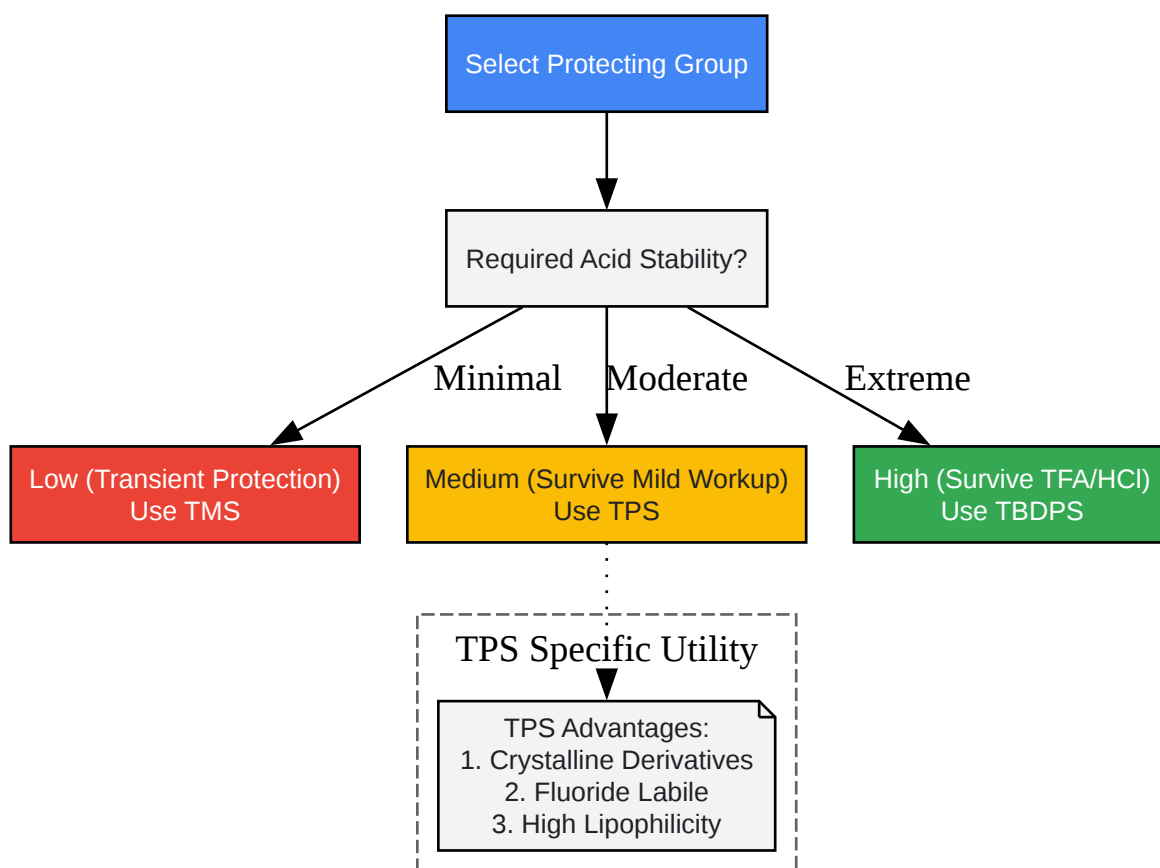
Select Protecting Group

Required Acid Stability?

Minimal

Moderate

Extreme

Low (Transient Protection)
Use TMS

Medium (Survive Mild Workup)
Use TPS

High (Survive TFA/HCl)
Use TBDPS

TPS Specific Utility

TPS Advantages:
1. Crystalline Derivatives
2. Fluoride Labile
3. High Lipophilicity